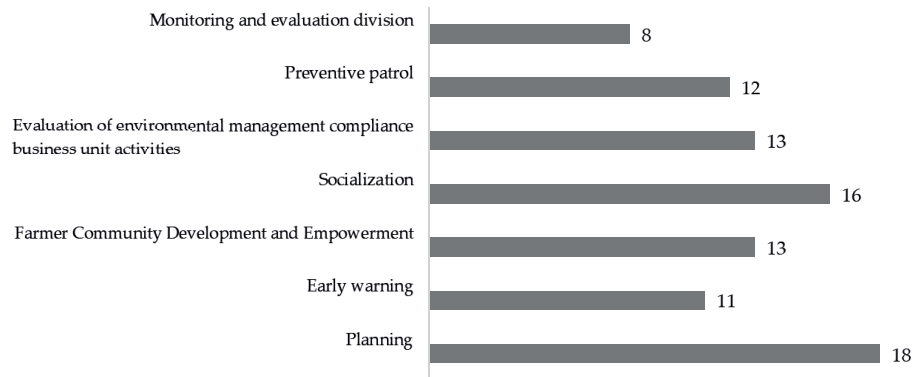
Monitoring and evaluation division
8
Preventive patrol
12
Evaluation of environmental management compliance business unit activities
13
Socialization
16
Farmer Community Development and Empowerment
13
Early warning
11
Planning
18